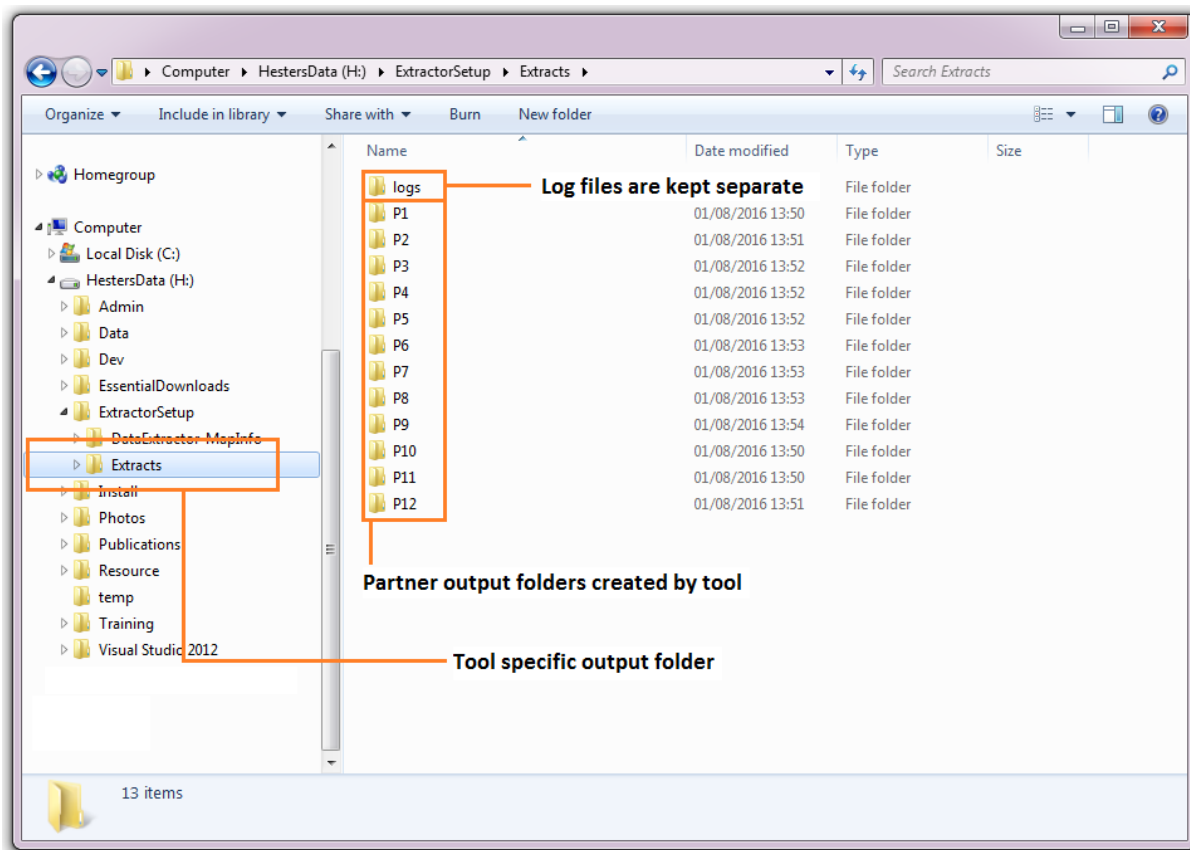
Computer ▸ HestersData (H:) ▸ ExtractorSetup ▸ Extracts ▸

Search Extracts

Organize ▾ Include in library ▾ Share with ▾ Burn New folder

Homegroup

Computer
Local Disk (C:)
HestersData (H:)
Admin
Data
Dev
EssentialDownloads
ExtractorSetup
DataExtractor-MapInfo
Extracts
Install
Photos
Publications
Resource
temp
Training
Visual Studio 2012

| Name | Date modified | Type | Size |
|---|---|---|---|
| logs | | File folder | |
| P1 | 01/08/2016 13:50 | File folder | |
| P2 | 01/08/2016 13:51 | File folder | |
| P3 | 01/08/2016 13:52 | File folder | |
| P4 | 01/08/2016 13:52 | File folder | |
| P5 | 01/08/2016 13:52 | File folder | |
| P6 | 01/08/2016 13:53 | File folder | |
| P7 | 01/08/2016 13:53 | File folder | |
| P8 | 01/08/2016 13:53 | File folder | |
| P9 | 01/08/2016 13:54 | File folder | |
| P10 | 01/08/2016 13:50 | File folder | |
| P11 | 01/08/2016 13:50 | File folder | |
| P12 | 01/08/2016 13:51 | File folder | |

Log files are kept separate

Partner output folders created by tool

Tool specific output folder

13 items